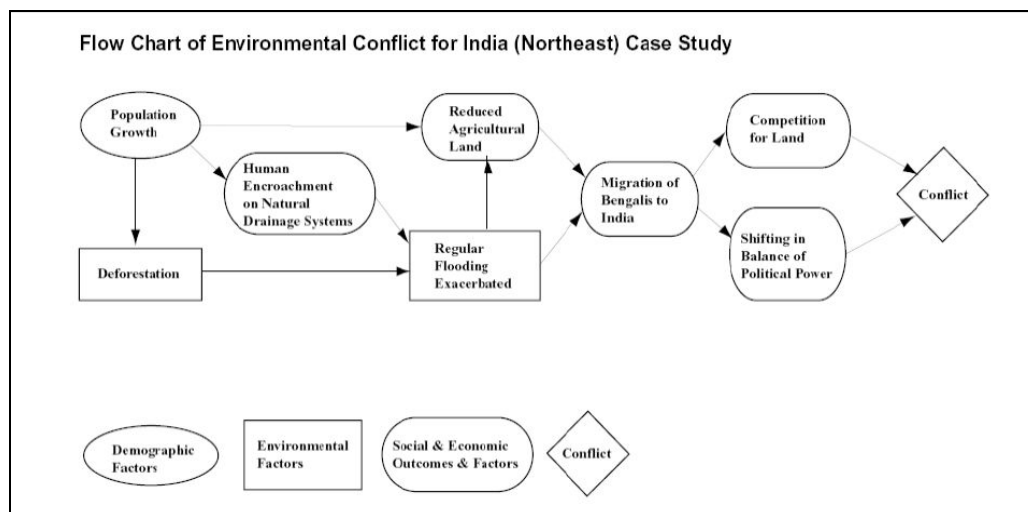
Flow Chart of Environmental Conflict for India (Northeast) Case Study

Population Growth

Reduced Agricultural Land

Competition for Land

Human Encroachment on Natural Drainage Systems

Migration of Bengalis to India

Conflict

Deforestation

Regular Flooding Exacerbated

Shifting in Balance of Political Power

Demographic Factors

Environmental Factors

Social & Economic Outcomes & Factors

Conflict